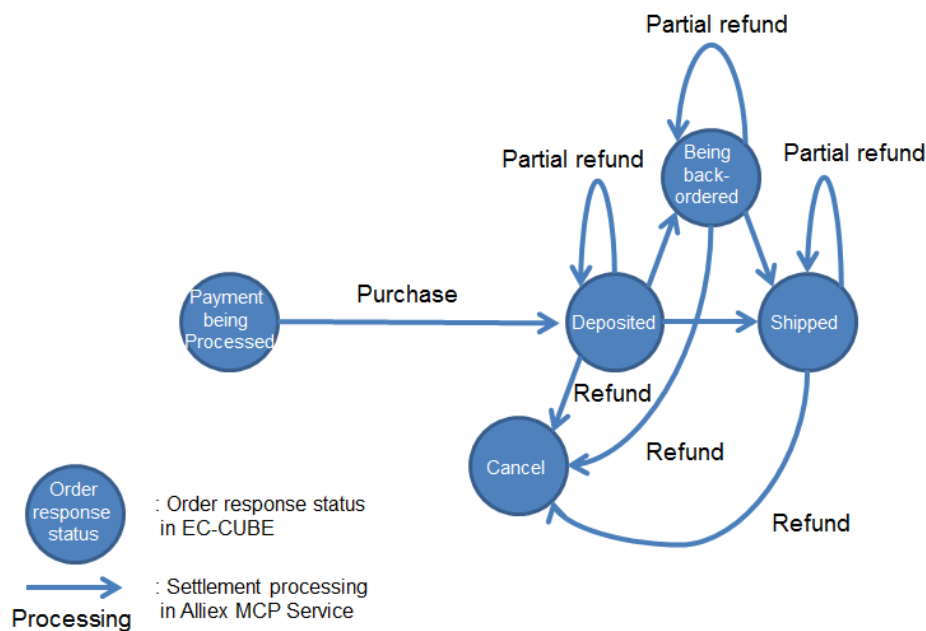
Partial refund

Partial refund

Being back-ordered

Partial refund

Payment being Processed

Purchase

Deposited

Shipped

Refund

Cancel

Refund

Refund

Order response status

: Order response status in EC-CUBE

: Settlement processing in Alliex MCP Service

Processing